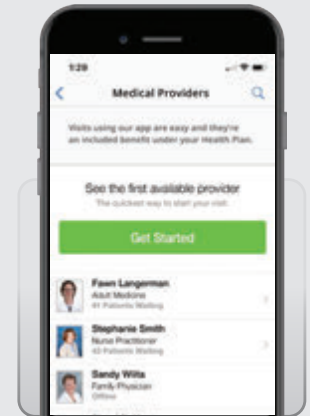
1:29

Medical Providers

Visits using our app are easy and they're an included benefit under your Health Plan.

See the first available provider

The quickest way to start your visit.

Get Started

Fawn Langerman
Adult Medicine
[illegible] Patients Waiting

Stephanie Smith
Nurse Practitioner
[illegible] Patients Waiting

Sandy Wills
Family Physician
Offline